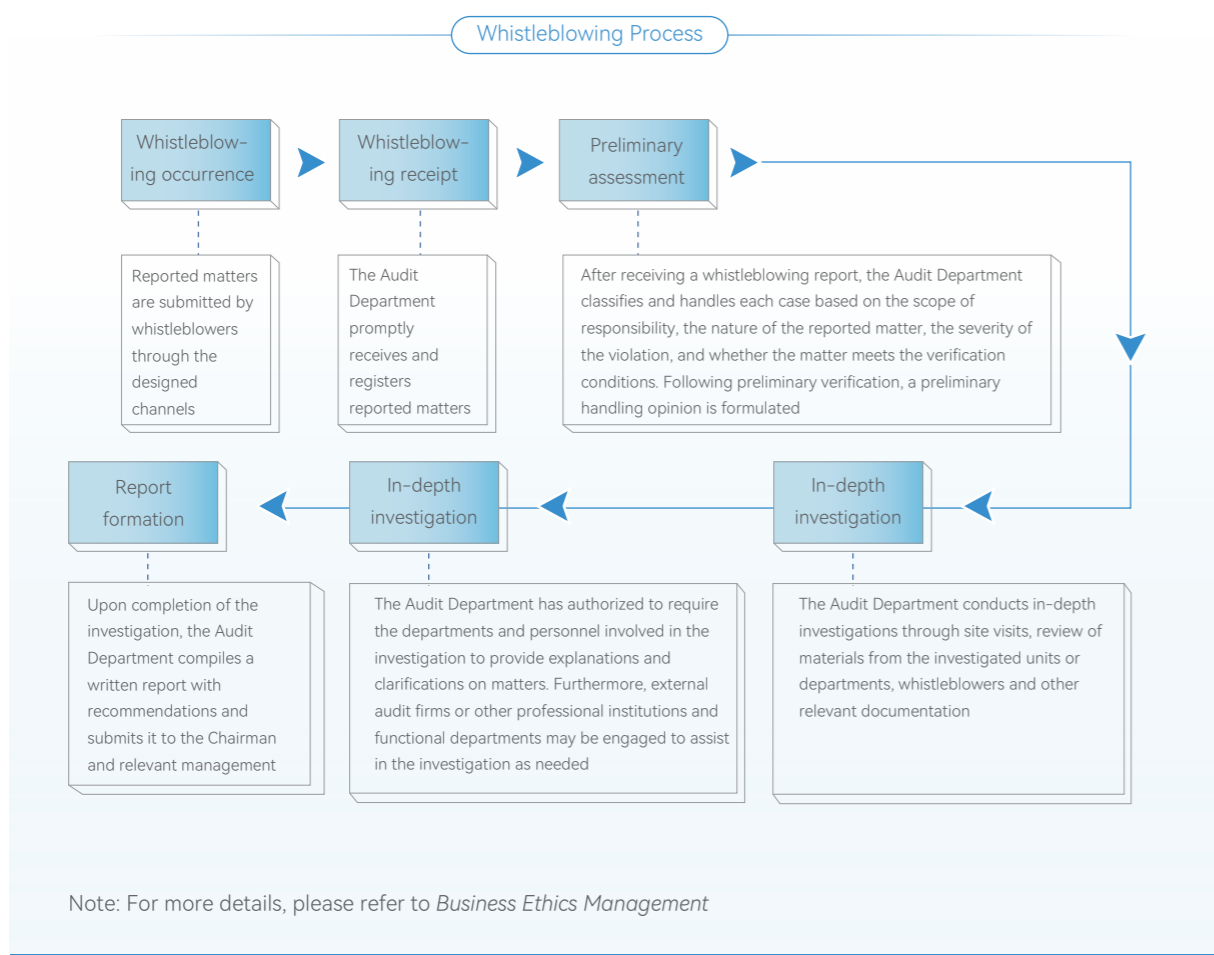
Whistleblowing Process

Whistleblowing occurrence

Reported matters are submitted by whistleblowers through the designed channels

Whistleblowing receipt

The Audit Department promptly receives and registers reported matters

Preliminary assessment

After receiving a whistleblowing report, the Audit Department classifies and handles each case based on the scope of responsibility, the nature of the reported matter, the severity of the violation, and whether the matter meets the verification conditions. Following preliminary verification, a preliminary handling opinion is formulated

In-depth investigation

The Audit Department conducts in-depth investigations through site visits, review of materials from the investigated units or departments, whistleblowers and other relevant documentation

In-depth investigation

The Audit Department has authorized to require the departments and personnel involved in the investigation to provide explanations and clarifications on matters. Furthermore, external audit firms or other professional institutions and functional departments may be engaged to assist in the investigation as needed

Report formation

Upon completion of the investigation, the Audit Department compiles a written report with recommendations and submits it to the Chairman and relevant management

Note: For more details, please refer to *Business Ethics Management*